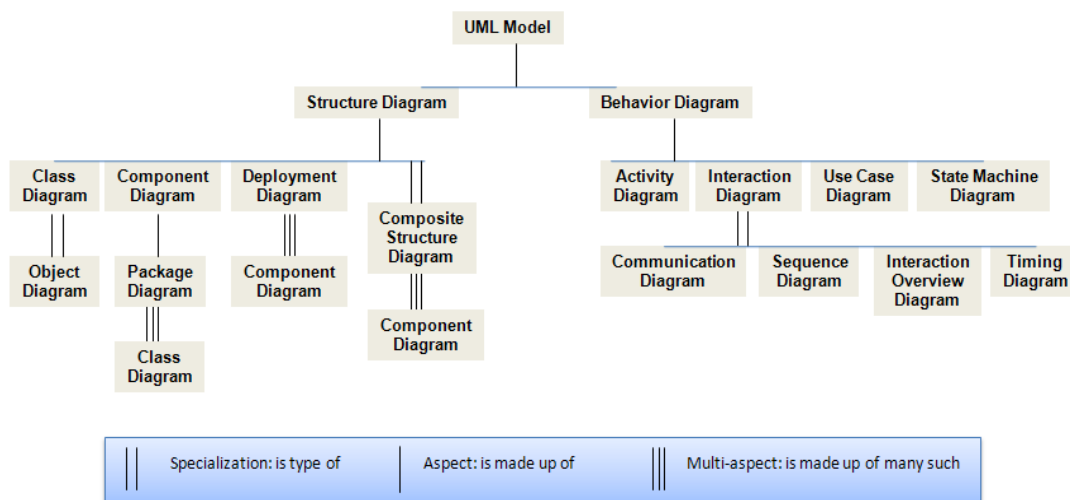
UML Model

Structure Diagram

Behavior Diagram

Class Diagram

Component Diagram

Deployment Diagram

Composite Structure Diagram

Object Diagram

Package Diagram

Component Diagram

Component Diagram

Class Diagram

Activity Diagram

Interaction Diagram

Use Case Diagram

State Machine Diagram

Communication Diagram

Sequence Diagram

Interaction Overview Diagram

Timing Diagram

Specialization: is type of

Aspect: is made up of

Multi-aspect: is made up of many such